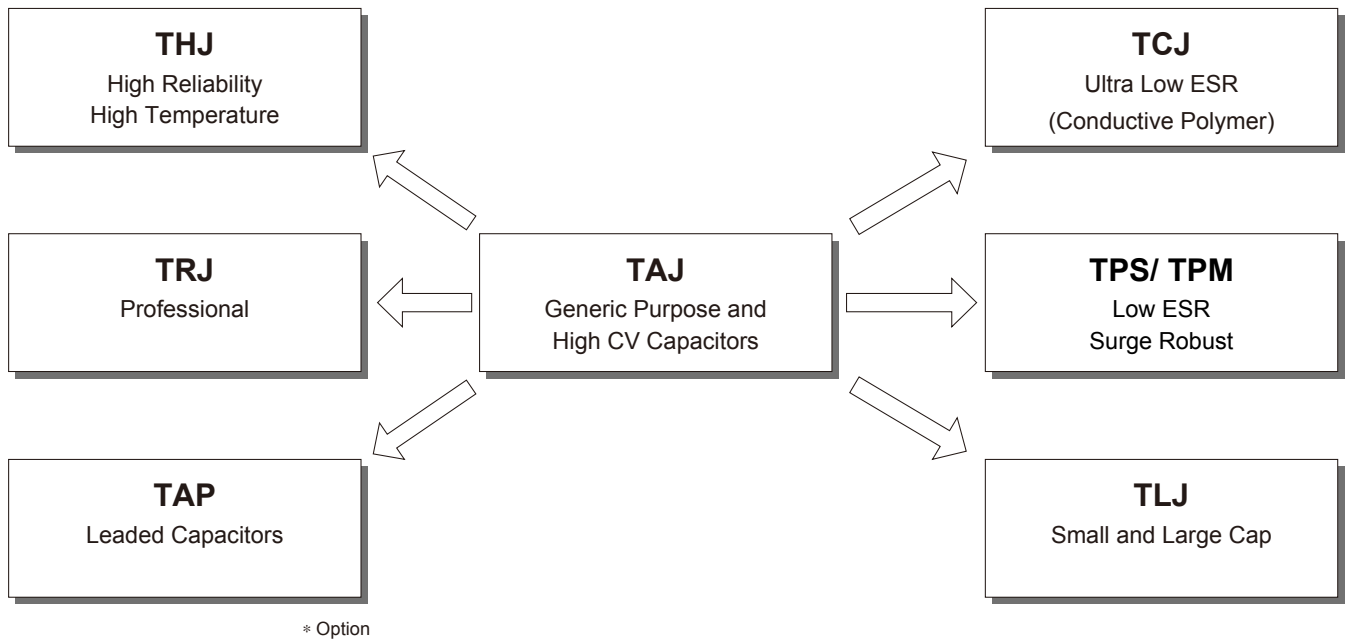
THJ
High Reliability
High Temperature

TCJ
Ultra Low ESR
(Conductive Polymer)

TRJ
Professional

TAJ
Generic Purpose and
High CV Capacitors

TPS/ TPM
Low ESR
Surge Robust

TAP
Leaded Capacitors

TLJ
Small and Large Cap

* Option